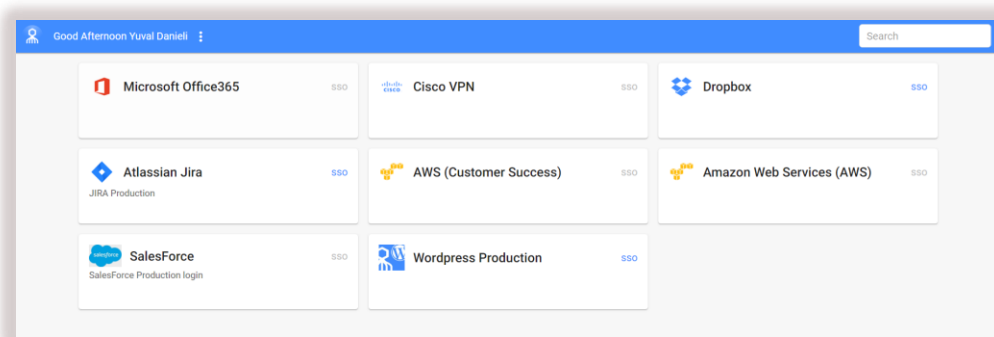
Good Afternoon Yuval Danieli ⋮

Search

Microsoft Office365 SSO

Cisco VPN SSO

Dropbox SSO

Atlassian Jira SSO
JIRA Production

AWS (Customer Success) SSO

Amazon Web Services (AWS) SSO

SalesForce SSO
SalesForce Production login

Wordpress Production SSO